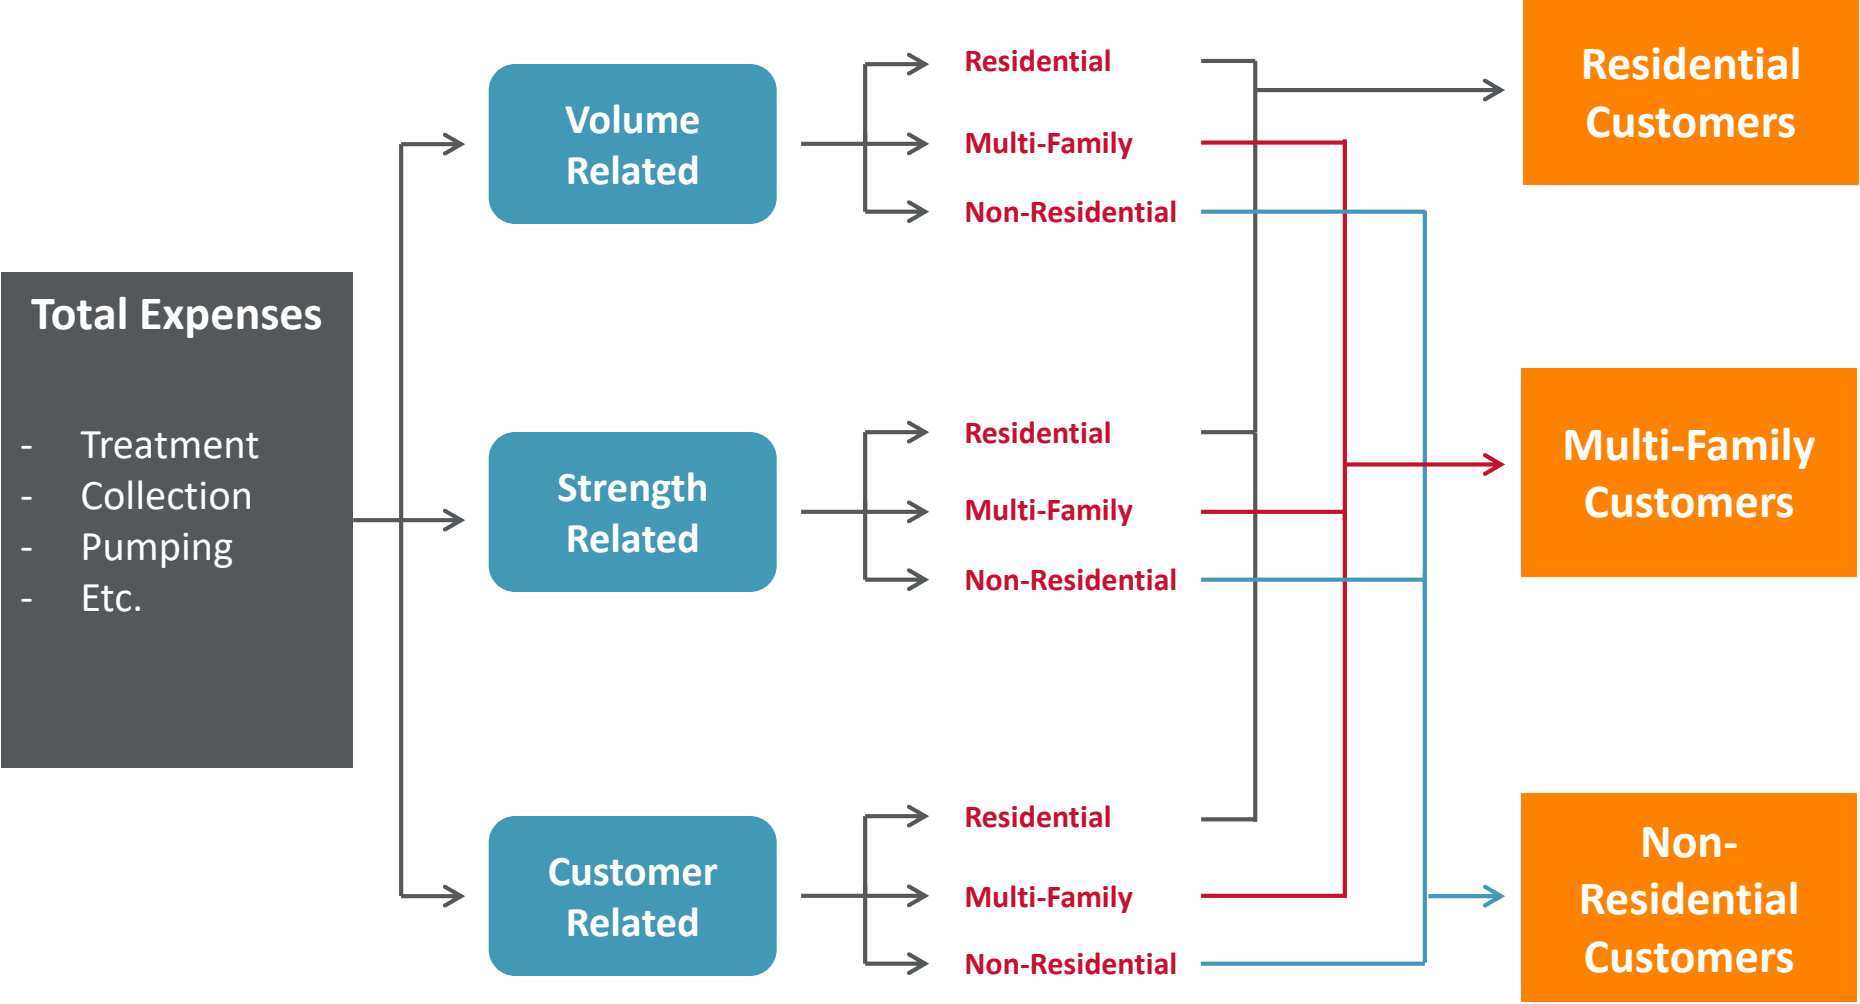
Total Expenses

- Treatment
- Collection
- Pumping
- Etc.

Volume Related

Strength Related

Customer Related

Residential

Multi-Family

Non-Residential

Residential

Multi-Family

Non-Residential

Residential

Multi-Family

Non-Residential

Residential Customers

Multi-Family Customers

Non-Residential Customers